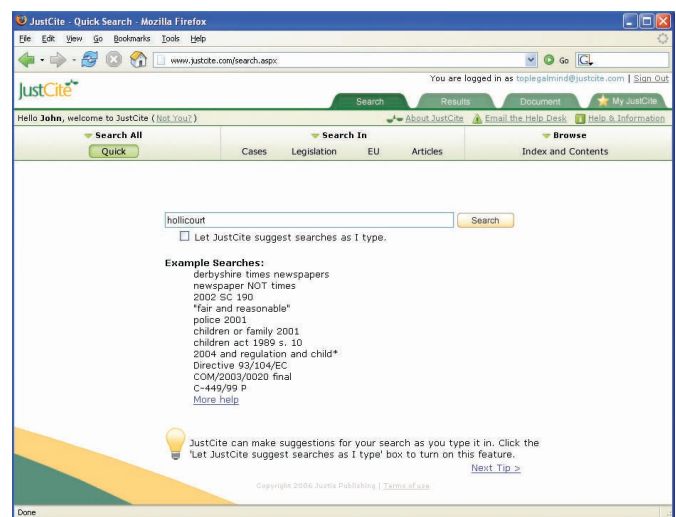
JustCite - Quick Search - Mozilla Firefox

File Edit View Go Bookmarks Tools Help

www.justcite.com/search.aspx

Go

You are logged in as toplegalmind@justcite.com | Sign Out

JustCite

Search Results Document My JustCite

Hello John, welcome to JustCite (Not You?)

About JustCite Email the Help Desk Help & Information

Search All

Quick

Search In

Cases Legislation EU Articles

Browse

Index and Contents

hollicourt

Search

Let JustCite suggest searches as I type.

Example Searches:
derbyshire times newspapers
newspaper NOT times
2002 SC 190
"fair and reasonable"
police 2001
children or family 2001
children act 1989 s. 10
2004 and regulation and child*
Directive 93/104/EC
COM/2003/0020 final
C-449/99 P
More help

JustCite can make suggestions for your search as you type it in. Click the 'Let JustCite suggest searches as I type' box to turn on this feature.

Next Tip >

Copyright 2006 Justis Publishing | Terms of use

Done